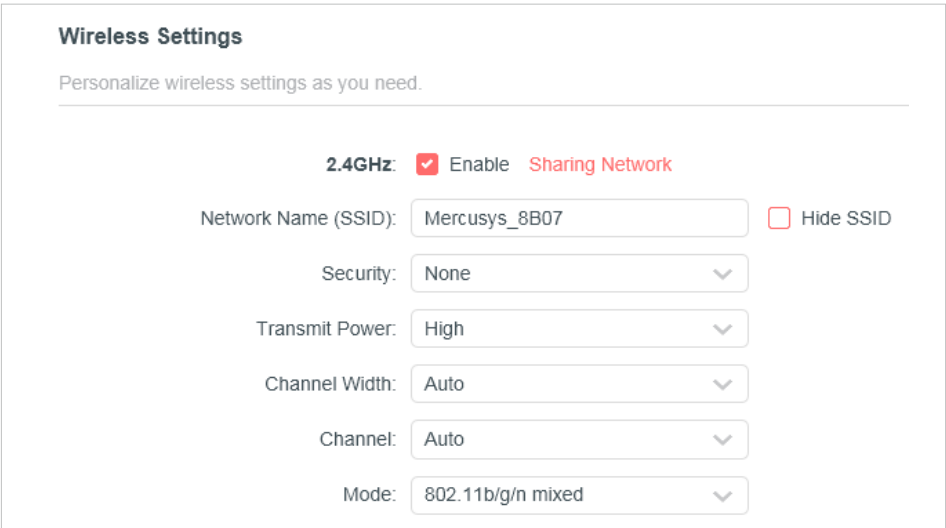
Wireless Settings

Personalize wireless settings as you need.

2.4GHz: Enable Sharing Network

Network Name (SSID): Mercusys_8B07 Hide SSID

Security: None

Transmit Power: High

Channel Width: Auto

Channel: Auto

Mode: 802.11b/g/n mixed